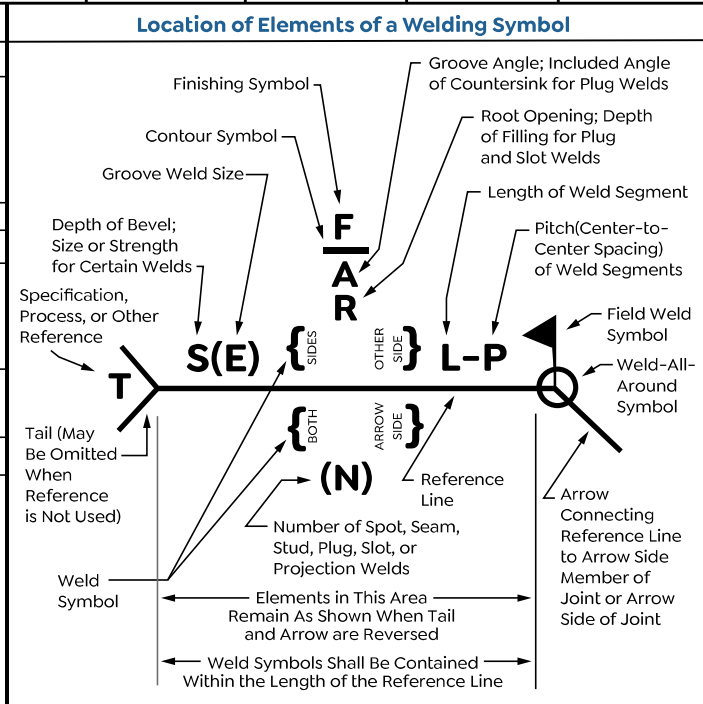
Location of Elements of a Welding Symbol

Groove Angle; Included Angle of Countersink for Plug Welds

Finishing Symbol

Root Opening; Depth of Filling for Plug and Slot Welds

Contour Symbol

Groove Weld Size

Length of Weld Segment

Depth of Bevel; Size or Strength for Certain Welds

Pitch(Center-to-Center Spacing) of Weld Segments

F

A

R

Specification, Process, or Other Reference

Field Weld Symbol

S(E)

SIDES

OTHER SIDE

L–P

Weld-All-Around Symbol

T

BOTH

ARROW SIDE

Tail (May Be Omitted When Reference is Not Used)

(N)

Reference Line

Arrow Connecting Reference Line to Arrow Side Member of Joint or Arrow Side of Joint

Number of Spot, Seam, Stud, Plug, Slot, or Projection Welds

Weld Symbol

Elements in This Area Remain As Shown When Tail and Arrow are Reversed

Weld Symbols Shall Be Contained Within the Length of the Reference Line